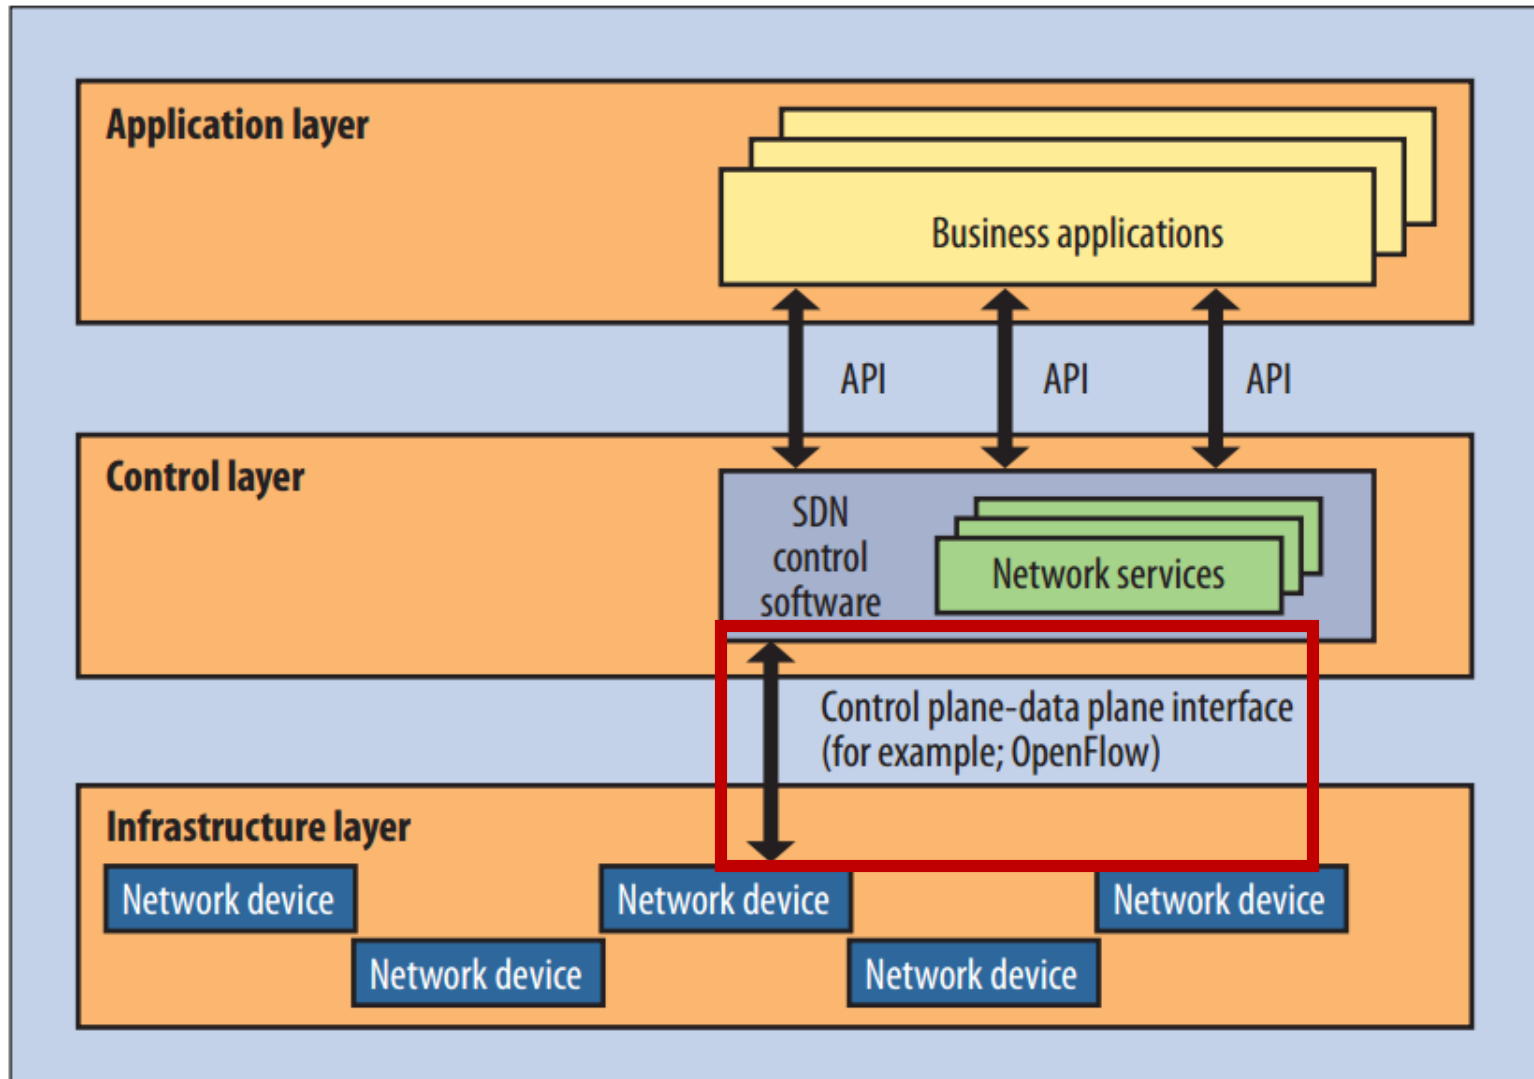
Application layer

Business applications

API API API

Control layer

SDN control software

Network services

Control plane-data plane interface (for example; OpenFlow)

Infrastructure layer

Network device

Network device

Network device

Network device

Network device